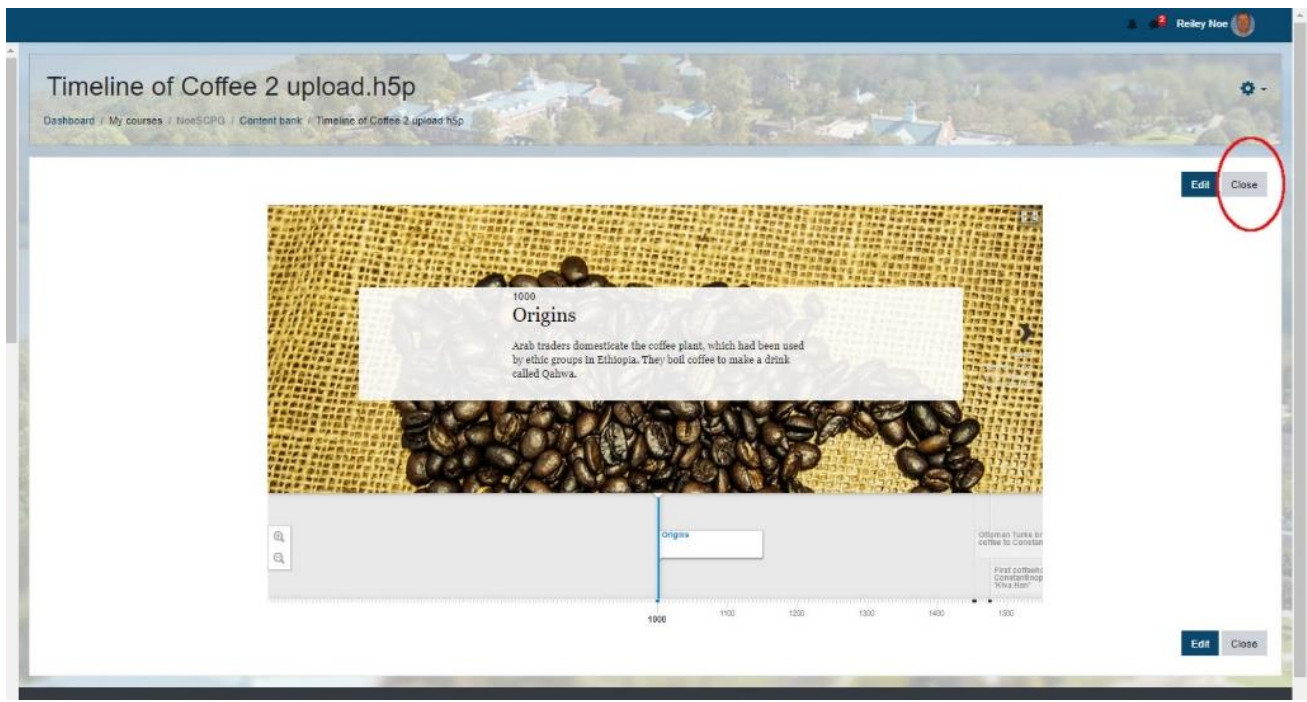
2 Reiley Noe

Timeline of Coffee 2 upload.h5p

Dashboard / My courses / NoeSCPQ / Content bank / Timeline of Coffee 2 upload.h5p

Edit Close

1000
Origins

Arab traders domesticate the coffee plant, which had been used by ethic groups in Ethiopia. They boil coffee to make a drink called Qahwa.

Origins

Ottoman Turks br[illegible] coffee to Constan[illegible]

First coffeeho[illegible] Constantinop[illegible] 'Kiva Han'

1000 1100 1200 1300 1400 1500

Edit Close